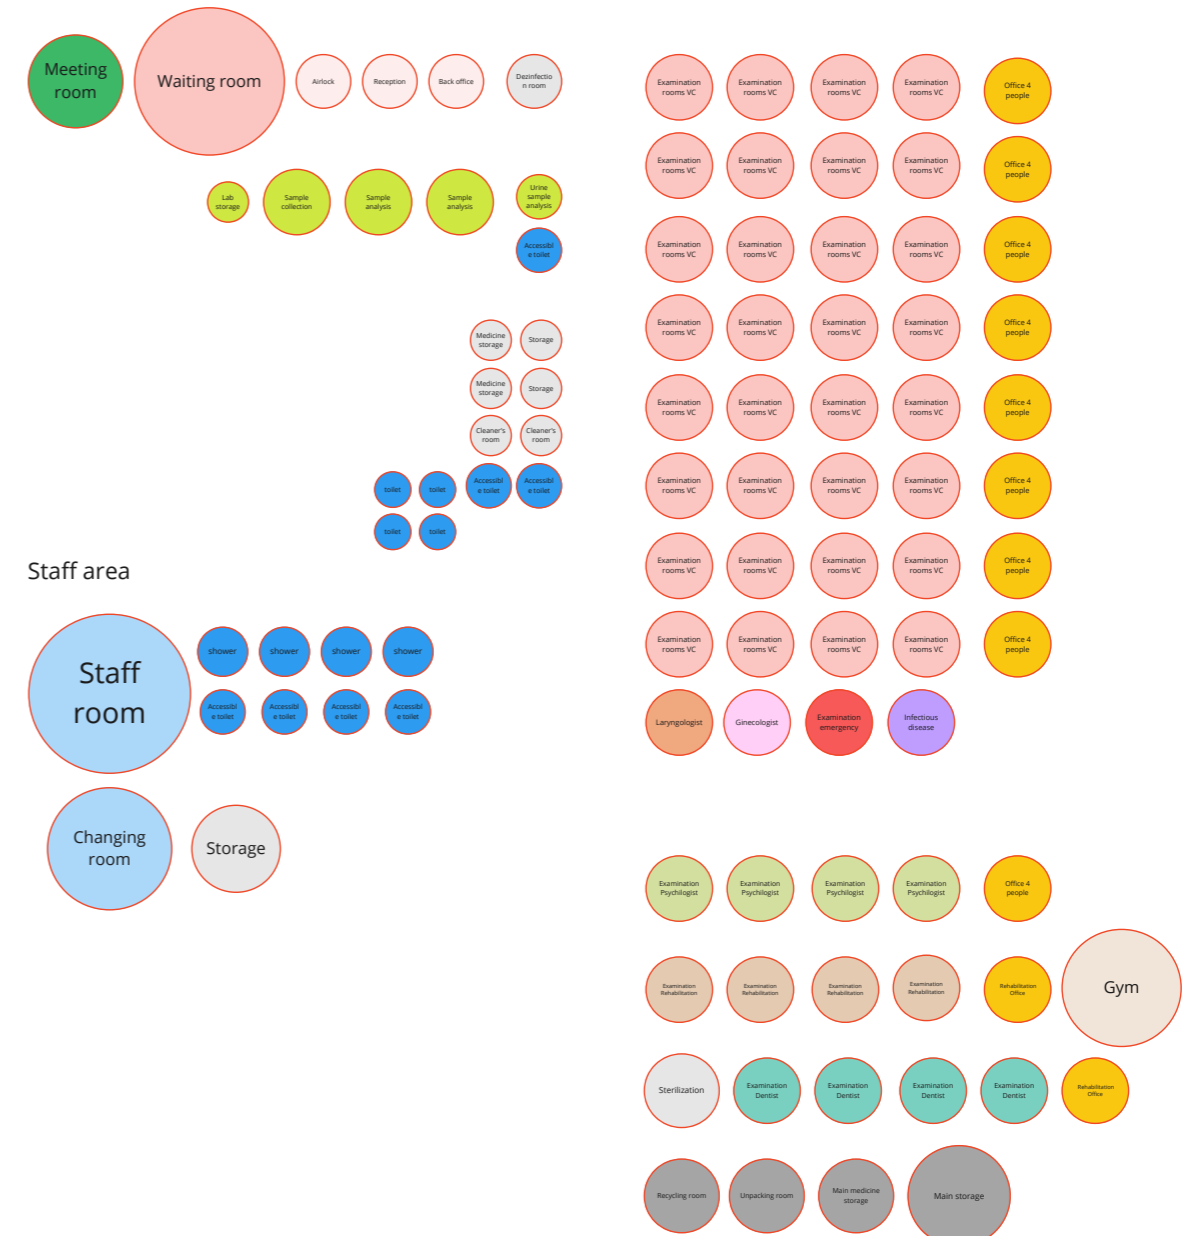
Meeting room

Waiting room

Airlock

Reception

Back office

Dezinfection room

Lab storage

Sample collection

Sample analysis

Sample analysis

Urine sample analysis

Accessible toilet

Medicine storage

Storage

Medicine storage

Storage

Cleaner's room

Cleaner's room

toilet

toilet

Accessible toilet

Accessible toilet

toilet

toilet

Examination rooms VC

Examination rooms VC

Examination rooms VC

Examination rooms VC

Office 4 people

Examination rooms VC

Examination rooms VC

Examination rooms VC

Examination rooms VC

Office 4 people

Examination rooms VC

Examination rooms VC

Examination rooms VC

Examination rooms VC

Office 4 people

Examination rooms VC

Examination rooms VC

Examination rooms VC

Examination rooms VC

Office 4 people

Examination rooms VC

Examination rooms VC

Examination rooms VC

Examination rooms VC

Office 4 people

Examination rooms VC

Examination rooms VC

Examination rooms VC

Examination rooms VC

Office 4 people

Examination rooms VC

Examination rooms VC

Examination rooms VC

Examination rooms VC

Office 4 people

Examination rooms VC

Examination rooms VC

Examination rooms VC

Examination rooms VC

Office 4 people

Laryngologist

Ginecologist

Examination emergency

Infectious disease

Staff area

Staff room

shower

shower

shower

shower

Accessible toilet

Accessible toilet

Accessible toilet

Accessible toilet

Changing room

Storage

Examination Psychologist

Examination Psychologist

Examination Psychologist

Examination Psychologist

Office 4 people

Examination Rehabilitation

Examination Rehabilitation

Examination Rehabilitation

Examination Rehabilitation

Rehabilitation Office

Gym

Sterilization

Examination Dentist

Examination Dentist

Examination Dentist

Examination Dentist

Rehabilitation Office

Recycling room

Unpacking room

Main medicine storage

Main storage